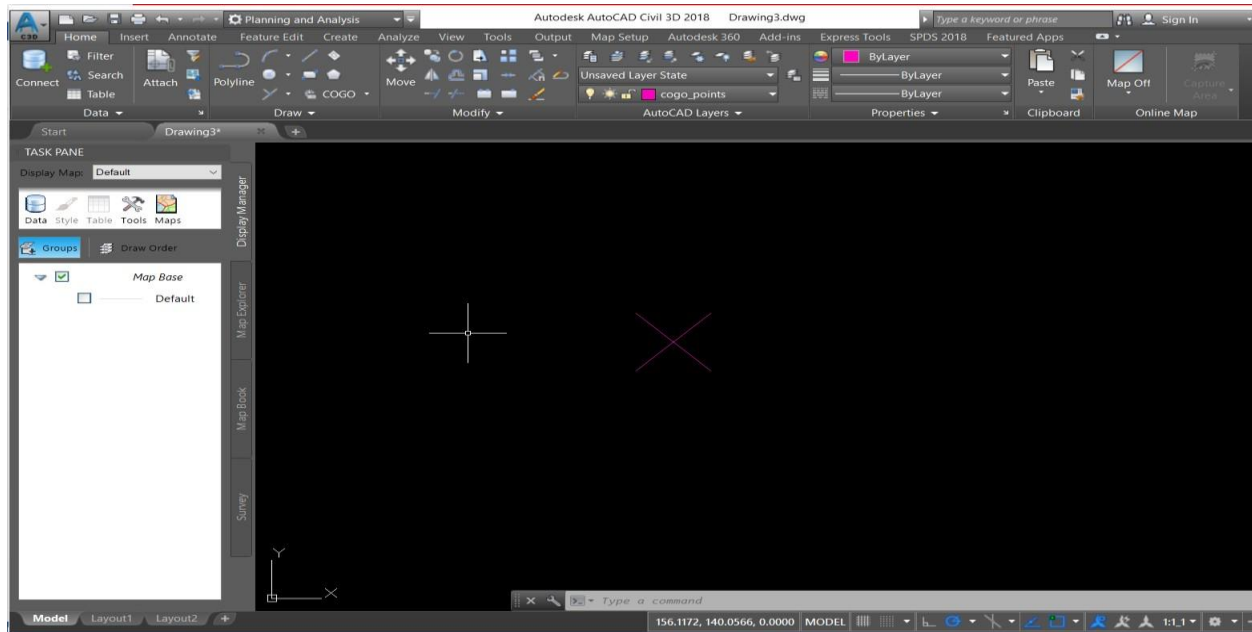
Planning and Analysis

Autodesk AutoCAD Civil 3D 2018 Drawing3.dwg

Type a keyword or phrase

Sign In

C3D

Home Insert Annotate Feature Edit Create Analyze View Tools Output Map Setup Autodesk 360 Add-ins Express Tools SPDS 2018 Featured Apps

Connect Filter Search Table Attach Polyline COGO Move Unsaved Layer State cogo_points ByLayer ByLayer ByLayer Paste Map Off Capture Area

Data Draw Modify AutoCAD Layers Properties Clipboard Online Map

Start Drawing3*

TASK PANE

Display Map: Default

Data Style Table Tools Maps

Groups Draw Order

Map Base

Default

Display Manager

Map Explorer

Map Book

Survey

Y

X

Type a command

Model Layout1 Layout2

156.1172, 140.0566, 0.0000 MODEL 1:1